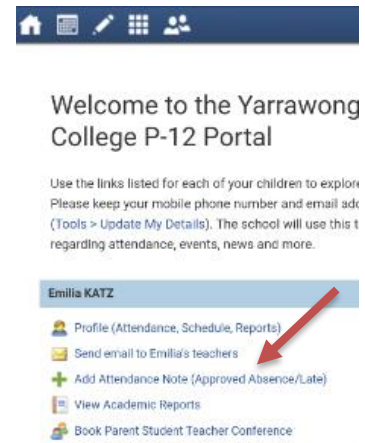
Welcome to the Yarrawong
College P-12 Portal

Use the links listed for each of your children to explore
Please keep your mobile phone number and email add
(Tools > Update My Details). The school will use this t
regarding attendance, events, news and more.

Emilia KATZ

Profile (Attendance, Schedule, Reports)
Send email to Emilia's teachers
Add Attendance Note (Approved Absence/Late)
View Academic Reports
Book Parent Student Teacher Conference